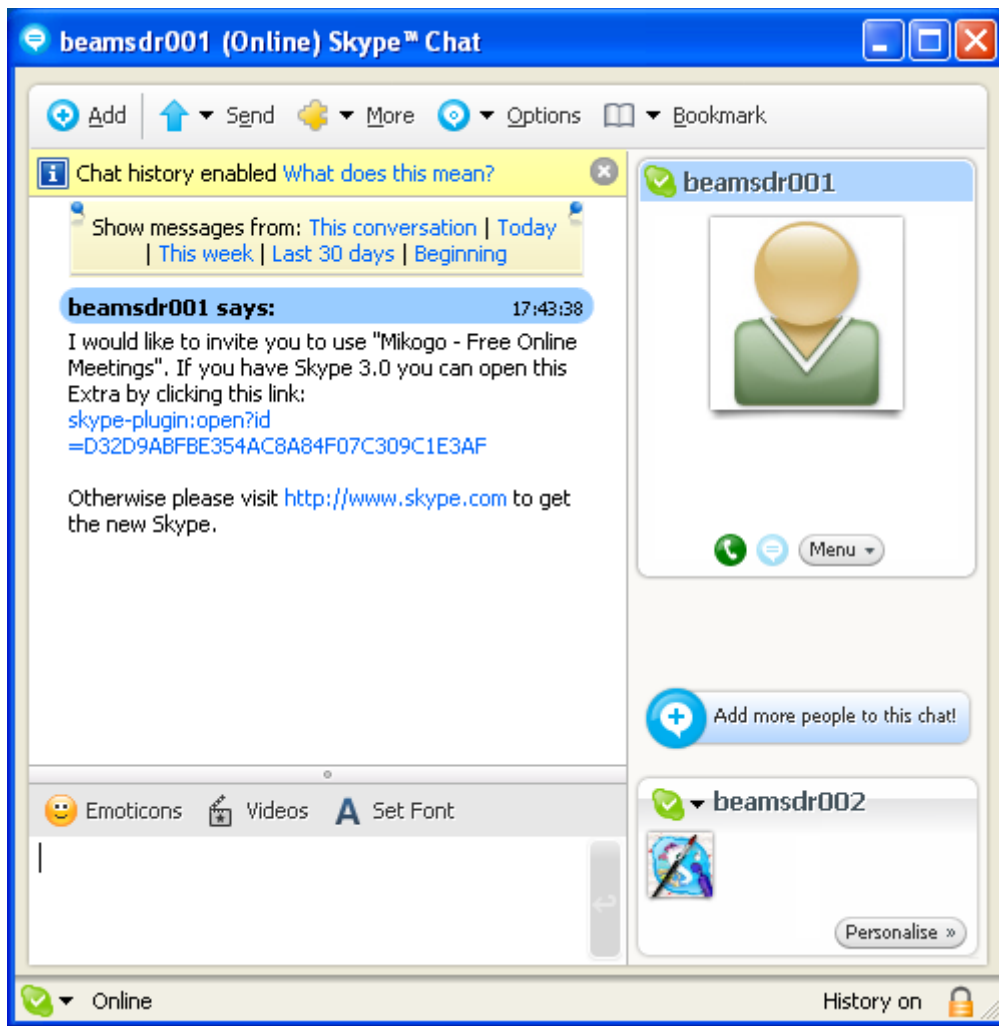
beamsdr001 (Online) Skype™ Chat

Add Send More Options Bookmark

Chat history enabled What does this mean?

Show messages from: This conversation | Today | This week | Last 30 days | Beginning

beamsdr001 says: 17:43:38

I would like to invite you to use "Mikogo - Free Online Meetings". If you have Skype 3.0 you can open this Extra by clicking this link:
skype-plugin:open?id=D32D9ABFBE354AC8A84F07C309C1E3AF

Otherwise please visit http://www.skype.com to get the new Skype.

Emoticons Videos Set Font

beamsdr001

Menu

Add more people to this chat!

beamsdr002

Personalise »

Online

History on